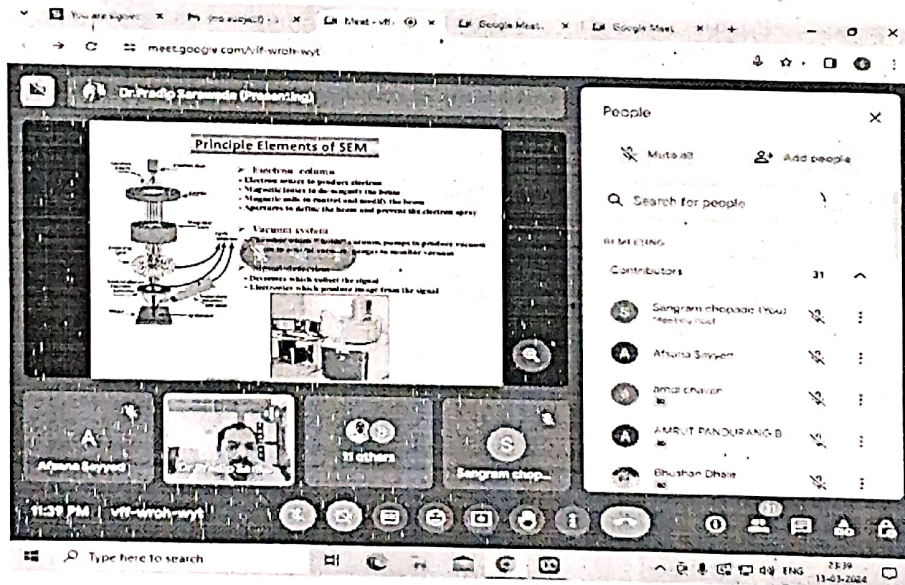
You are signed × (no subject) × Meet - vff- × Google Meet × Google Meet × +

meet.google.com/vff-wroh-wyt

Dr.Pradip Sarawade (Presenting)

Principle Elements of SEM

➤ Electron column
• Electron source to produce electron
• Magnetic lenses to de-magnify the beam
• Magnetic coils to control and modify the beam
• Apertures to define the beam and prevent the electron spray

➤ Vacuum system
• Chamber which "holds" vacuum, pumps to produce vacuum
• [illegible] gauges to monitor vacuum

➤ Signal detection
• Detectors which collect the signal
• Electronics which produce image from the signal

People

Mute all

Add people

Search for people

IN MEETING

Contributors 31

Sangram chopade (You) Meeting host

Afsana Sayyed

amol chavan

AMRUT PANDURANG B

Bhushan Dhale

Afsana Sayyed

11 others

Sangram chop...

11:39 PM | vff-wroh-wyt

31

Type here to search

ENG 23:39 13-03-2024